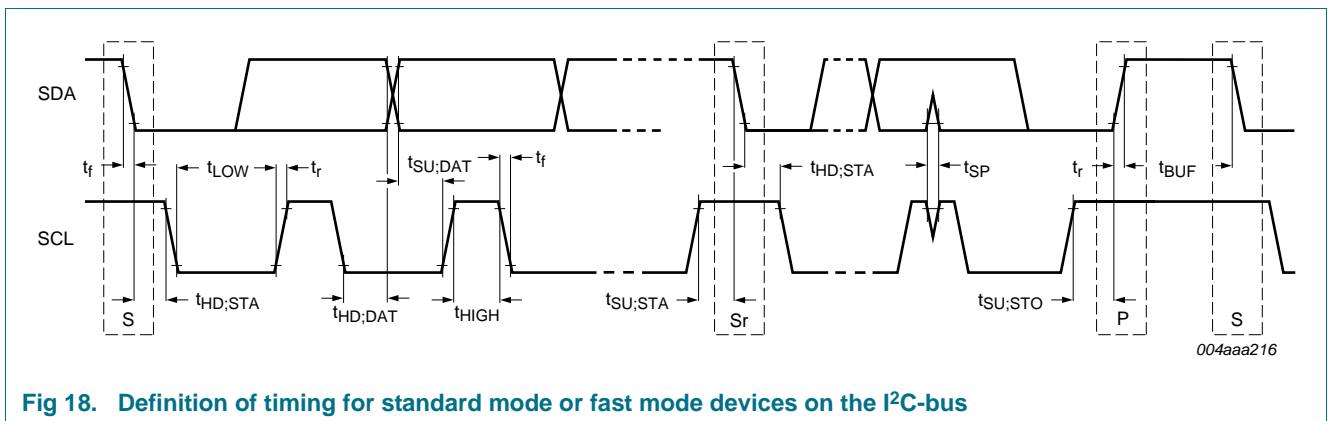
SDA

$t_f$

$t_{LOW}$

$t_r$

$t_{SU;DAT}$

$t_f$

$t_{HD;STA}$

$t_{SP}$

$t_r$

$t_{BUF}$

SCL

S

$t_{HD;STA}$

$t_{HD;DAT}$

$t_{HIGH}$

$t_{SU;STA}$

Sr

$t_{SU;STO}$

P

S

004aaa216

Fig 18. Definition of timing for standard mode or fast mode devices on the I$^2$C-bus